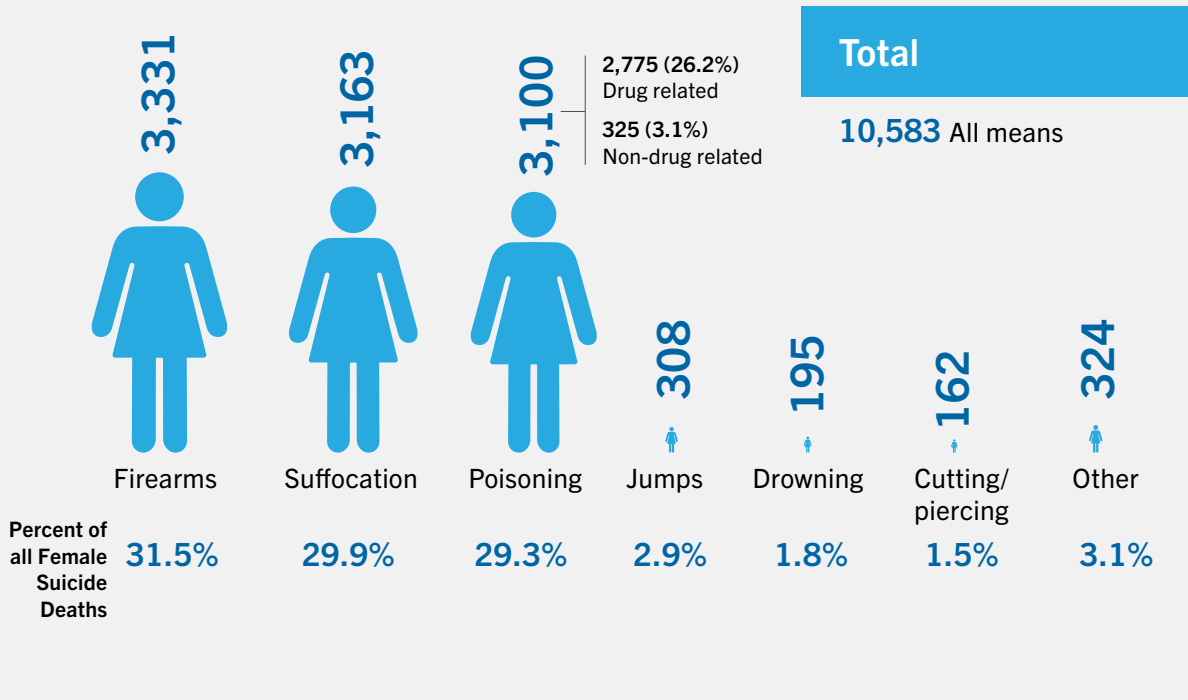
Total

10,583 All means

3,331

3,163

3,100

2,775 (26.2%)
Drug related

325 (3.1%)
Non-drug related

308

195

162

324

| | Firearms | Suffocation | Poisoning | Jumps | Drowning | Cutting/ piercing | Other |
|---|---|---|---|---|---|---|---|
| Percent of all Female Suicide Deaths | 31.5% | 29.9% | 29.3% | 2.9% | 1.8% | 1.5% | 3.1% |